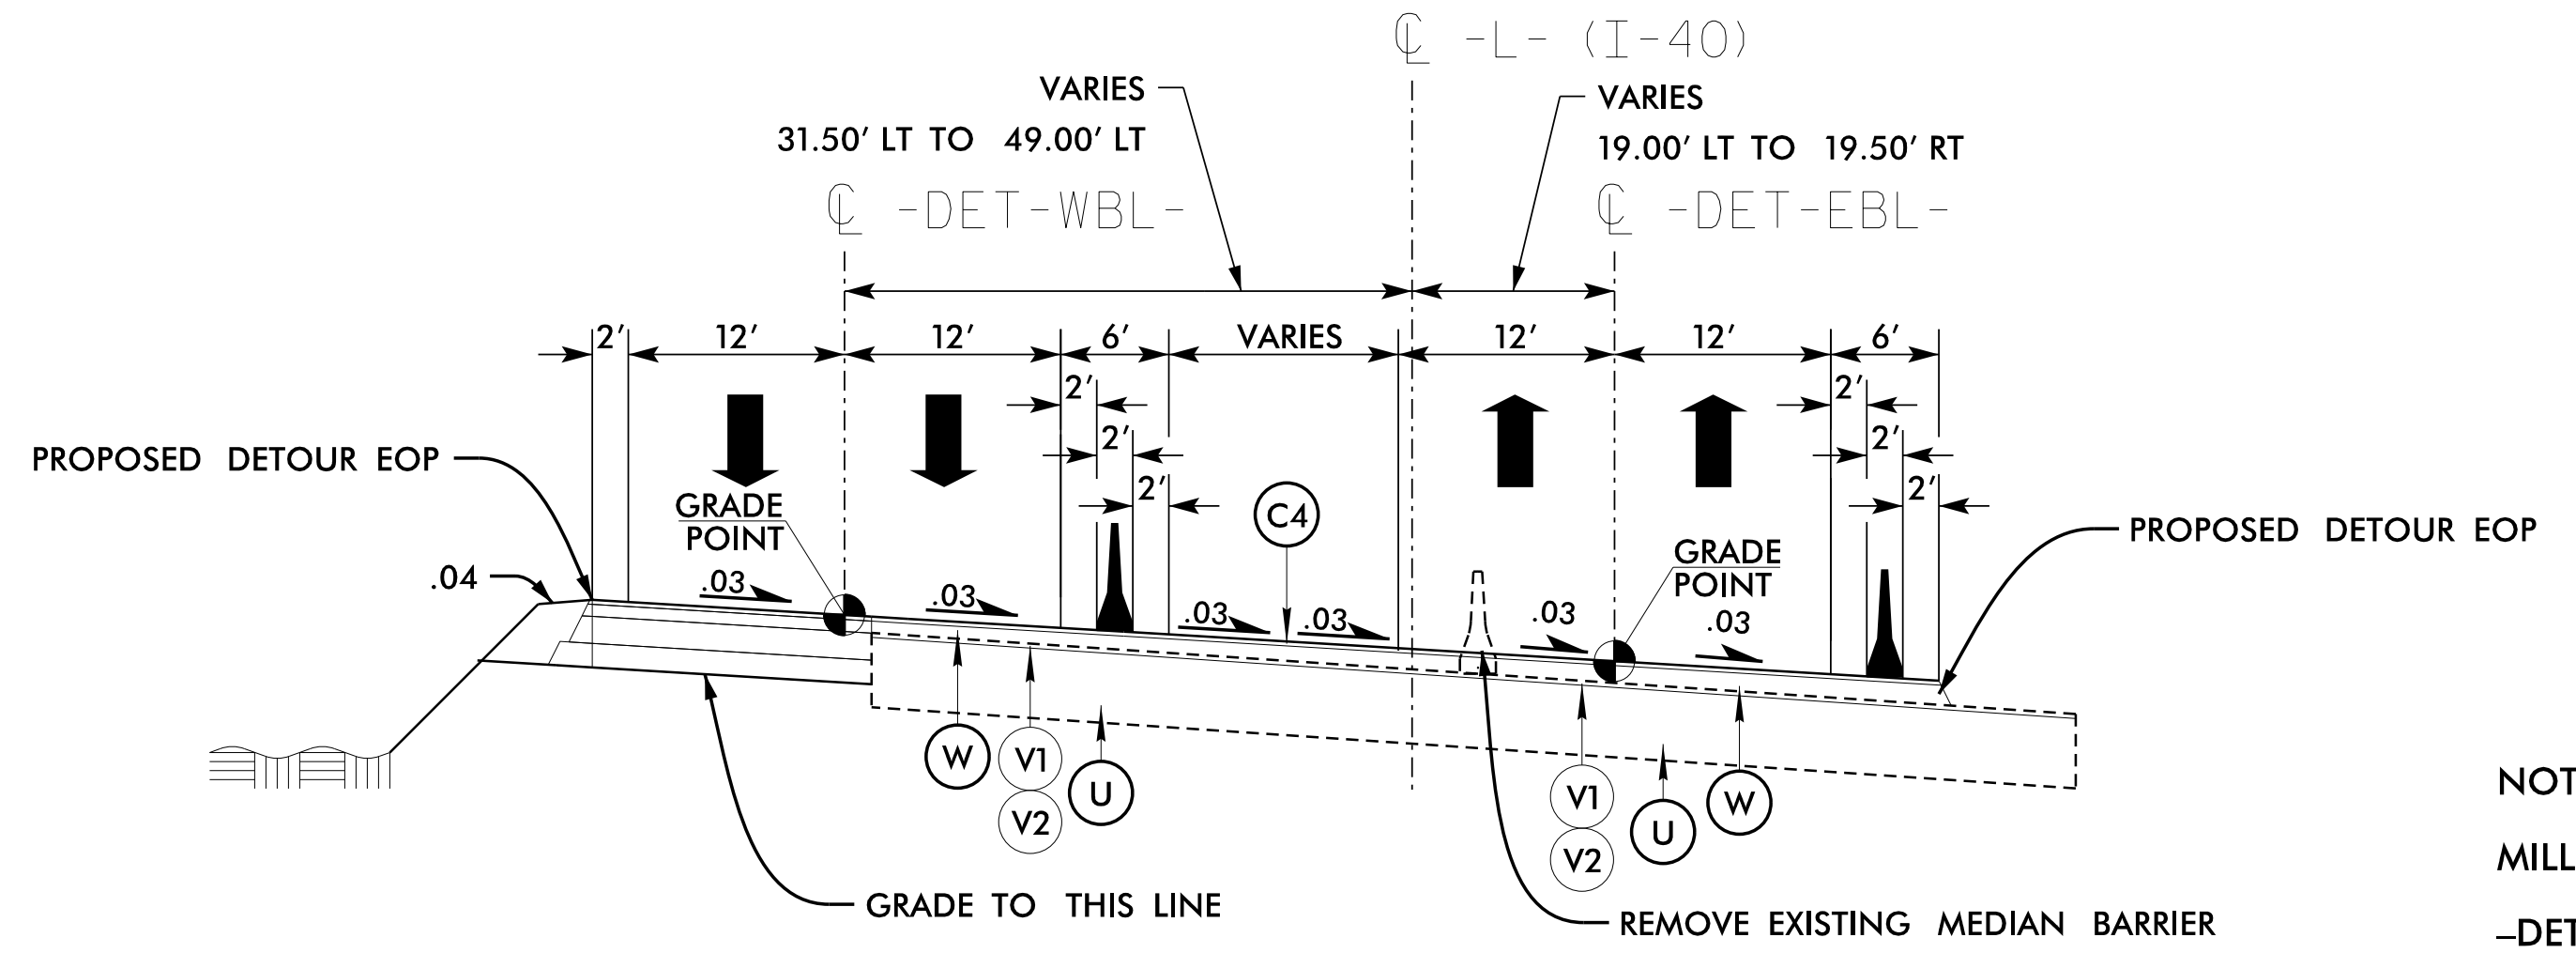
℄ -L- (I-40)

VARIES
31.50' LT TO 49.00' LT
℄ -DET-WBL-

VARIES
19.00' LT TO 19.50' RT
℄ -DET-EBL-

2'
12'
12'
6'
VARIES
12'
12'
6'
2'
2'
2'
2'
2'
2'

PROPOSED DETOUR EOP
GRADE POINT
.04
.03
.03
.03
.03
C4
.03
.03
GRADE POINT
PROPOSED DETOUR EOP

W
V1
V2
U
V1
V2
U
W

GRADE TO THIS LINE
REMOVE EXISTING MEDIAN BARRIER

NOT
MILL
–DET